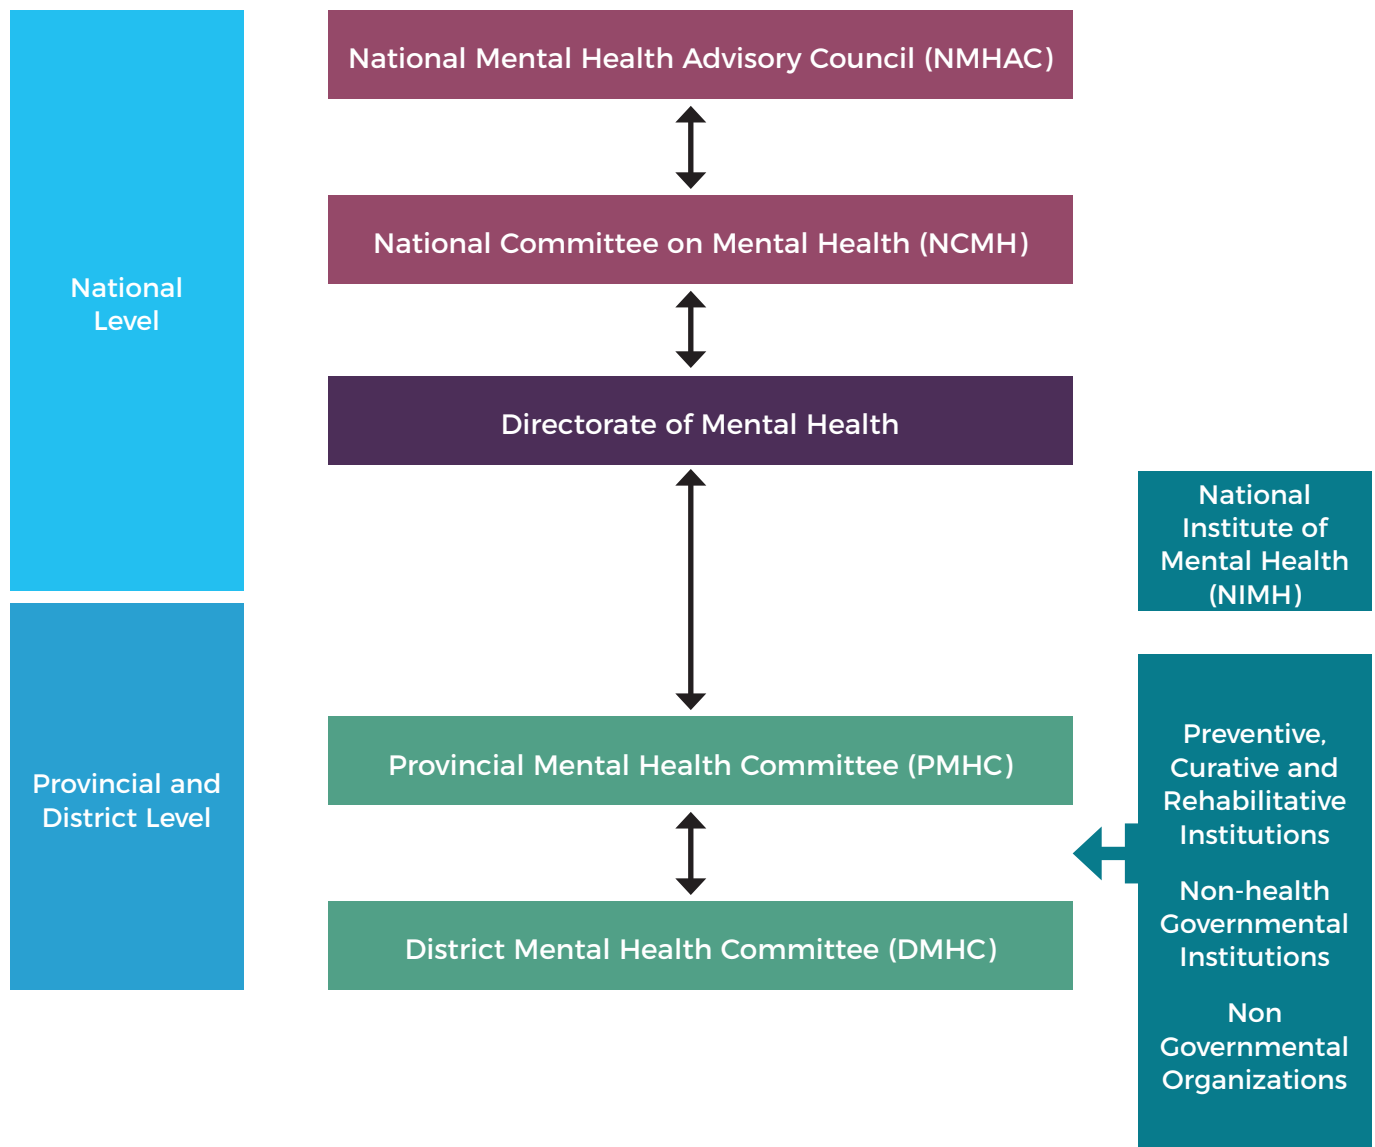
National Level

Provincial and District Level

National Mental Health Advisory Council (NMHAC)

National Committee on Mental Health (NCMH)

Directorate of Mental Health

Provincial Mental Health Committee (PMHC)

District Mental Health Committee (DMHC)

National Institute of Mental Health (NIMH)

Preventive, Curative and Rehabilitative Institutions

Non-health Governmental Institutions

Non Governmental Organizations